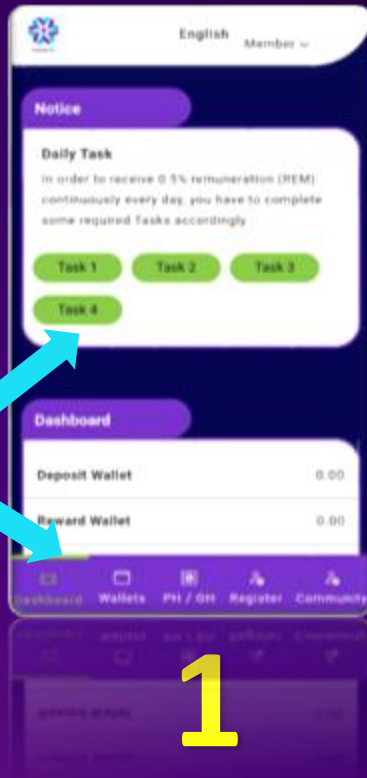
English Member

Notice

Daily Task

In order to receive 0.5% remuneration (REM) continuously every day, you have to complete some required Tasks accordingly.

Task 1 Task 2 Task 3

Task 4

Dashboard

Deposit Wallet 0.00

Reward Wallet 0.00

Dashboard Wallets PH / GH Register Community

1